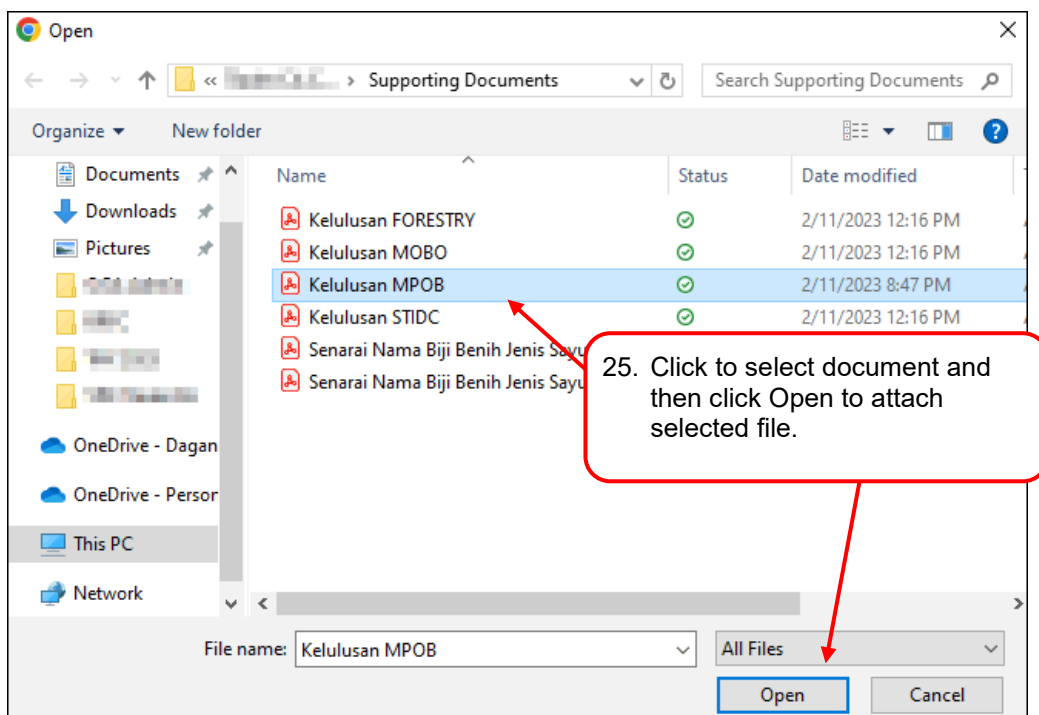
Open

« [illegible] › Supporting Documents

Search Supporting Documents

Organize ▾ New folder

Documents
Downloads
Pictures
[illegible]
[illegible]
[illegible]
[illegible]
OneDrive - Dagan
OneDrive - Persor
This PC
Network

| Name | Status | Date modified |
|---|---|---|
| Kelulusan FORESTRY | | 2/11/2023 12:16 PM |
| Kelulusan MOBO | | 2/11/2023 12:16 PM |
| Kelulusan MPOB | | 2/11/2023 8:47 PM |
| Kelulusan STIDC | | 2/11/2023 12:16 PM |
| Senarai Nama Biji Benih Jenis Sayu | | |
| Senarai Nama Biji Benih Jenis Sayu | | |

25. Click to select document and then click Open to attach selected file.

File name: Kelulusan MPOB

All Files

Open

Cancel